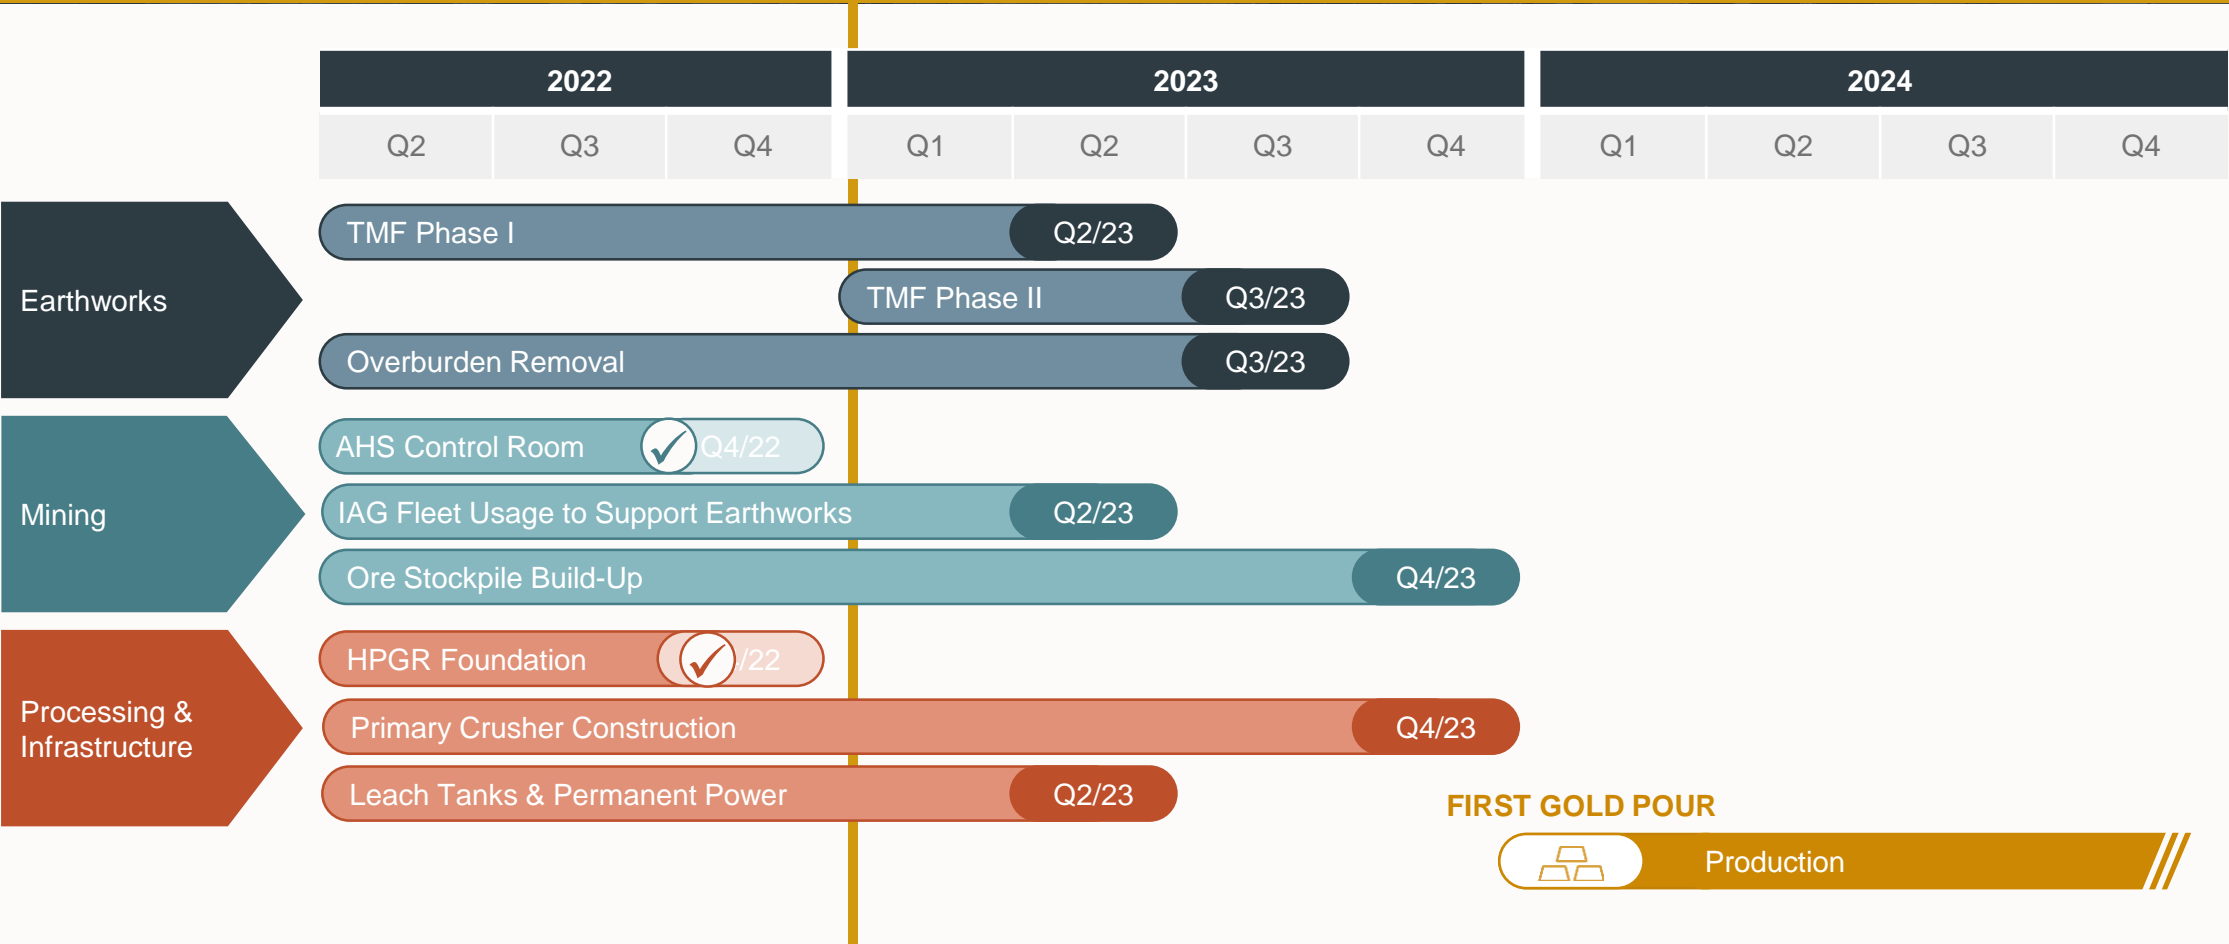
| 2022 | | | 2023 | | | | 2024 | | | |
|---|---|---|---|---|---|---|---|---|---|---|
| Q2 | Q3 | Q4 | Q1 | Q2 | Q3 | Q4 | Q1 | Q2 | Q3 | Q4 |

Earthworks

TMF Phase I Q2/23

TMF Phase II Q3/23

Overburden Removal Q3/23

Mining

AHS Control Room Q4/22

IAG Fleet Usage to Support Earthworks Q2/23

Ore Stockpile Build-Up Q4/23

Processing & Infrastructure

HPGR Foundation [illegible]/22

Primary Crusher Construction Q4/23

Leach Tanks & Permanent Power Q2/23

FIRST GOLD POUR

Production